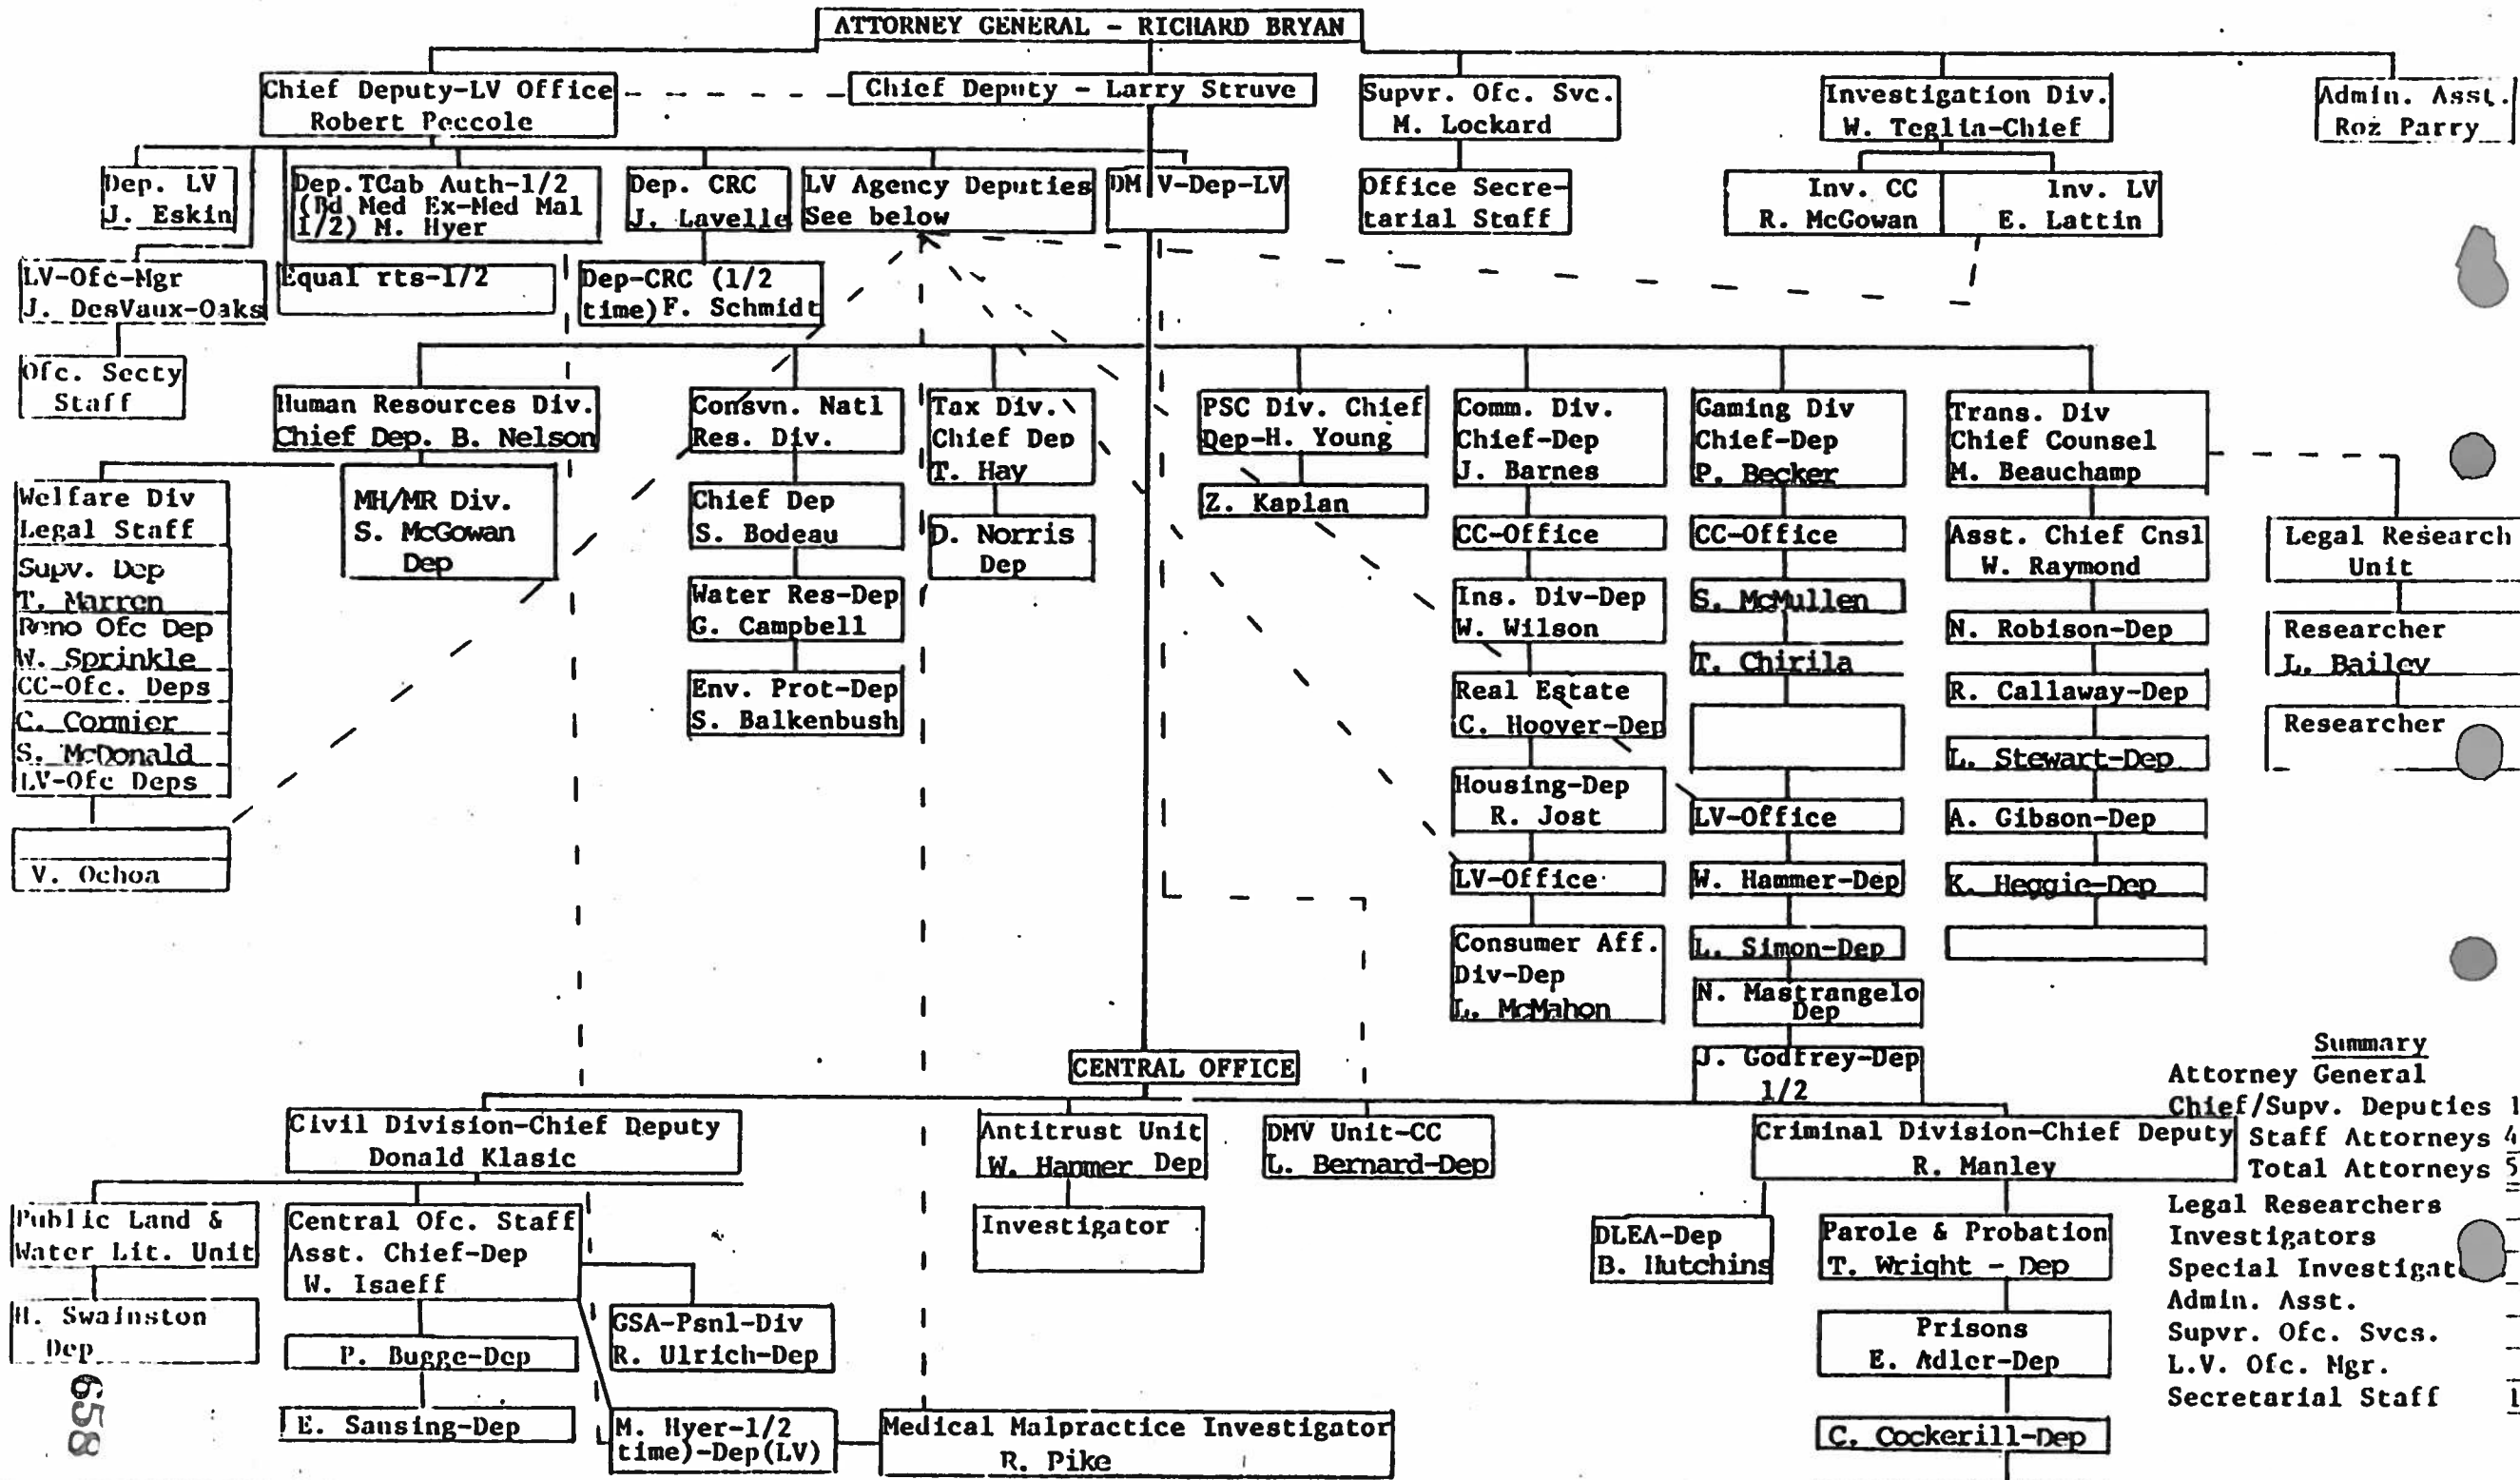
ATTORNEY GENERAL - RICHARD BRYAN

Chief Deputy-LV Office Robert Peccole

Chief Deputy - Larry Struve

Supvr. Ofc. Svc. M. Lockard

Investigation Div. W. Teglia-Chief

Admin. Asst. Roz Parry

Dep. LV J. Eskin

Dep. TCab Auth-1/2 (Bd Med Ex-Med Mal 1/2) M. Hyer

Dep. CRC J. Lavelle

LV Agency Deputies See below

DM V-Dep-LV

Office Secretarial Staff

Inv. CC R. McGowan

Inv. LV E. Lattin

LV-Ofc-Mgr J. DesVaux-Oaks

Equal rts-1/2

Dep-CRC (1/2 time) F. Schmidt

Ofc. Secty Staff

Human Resources Div. Chief Dep. B. Nelson

Consvn. Natl Res. Div.

Tax Div. Chief Dep T. Hay

PSC Div. Chief Dep-H. Young

Comm. Div. Chief-Dep J. Barnes

Gaming Div Chief-Dep P. Becker

Trans. Div Chief Counsel M. Beauchamp

Welfare Div Legal Staff

Supv. Dep T. Marren

Reno Ofc Dep W. Sprinkle

CC-Ofc. Deps

C. Cormier

S. McDonald

LV-Ofc Deps

V. Ochoa

MH/MR Div. S. McGowan Dep

Chief Dep S. Bodeau

Water Res-Dep G. Campbell

Env. Prot-Dep S. Balkenbush

D. Norris Dep

Z. Kaplan

CC-Office

Ins. Div-Dep W. Wilson

Real Estate C. Hoover-Dep

Housing-Dep R. Jost

LV-Office

Consumer Aff. Div-Dep L. McMahon

CC-Office

S. McMullen

T. Chirila

LV-Office

W. Hammer-Dep

L. Simon-Dep

N. Mastrangelo Dep

J. Godfrey-Dep 1/2

Asst. Chief Cnsl W. Raymond

N. Robison-Dep

R. Callaway-Dep

L. Stewart-Dep

A. Gibson-Dep

K. Heggie-Dep

Legal Research Unit

Researcher L. Bailey

Researcher

CENTRAL OFFICE

Civil Division-Chief Deputy Donald Klasic

Antitrust Unit W. Hammer Dep

DMV Unit-CC L. Bernard-Dep

Criminal Division-Chief Deputy R. Manley

Summary
Attorney General
Chief/Supv. Deputies 1
Staff Attorneys 4
Total Attorneys 5
Legal Researchers
Investigators
Special Investigat
Admin. Asst.
Supvr. Ofc. Svcs.
L.V. Ofc. Mgr.
Secretarial Staff 1

Public Land & Water Lit. Unit

H. Swainston Dep

Central Ofc. Staff Asst. Chief-Dep W. Isaeff

P. Bugge-Dep

E. Sansing-Dep

GSA-Psnl-Div R. Ulrich-Dep

M. Hyer-1/2 time)-Dep(LV)

Investigator

Medical Malpractice Investigator R. Pike

DLEA-Dep B. Hutchins

Parole & Probation T. Wright - Dep

Prisons E. Adler-Dep

C. Cockerill-Dep

658